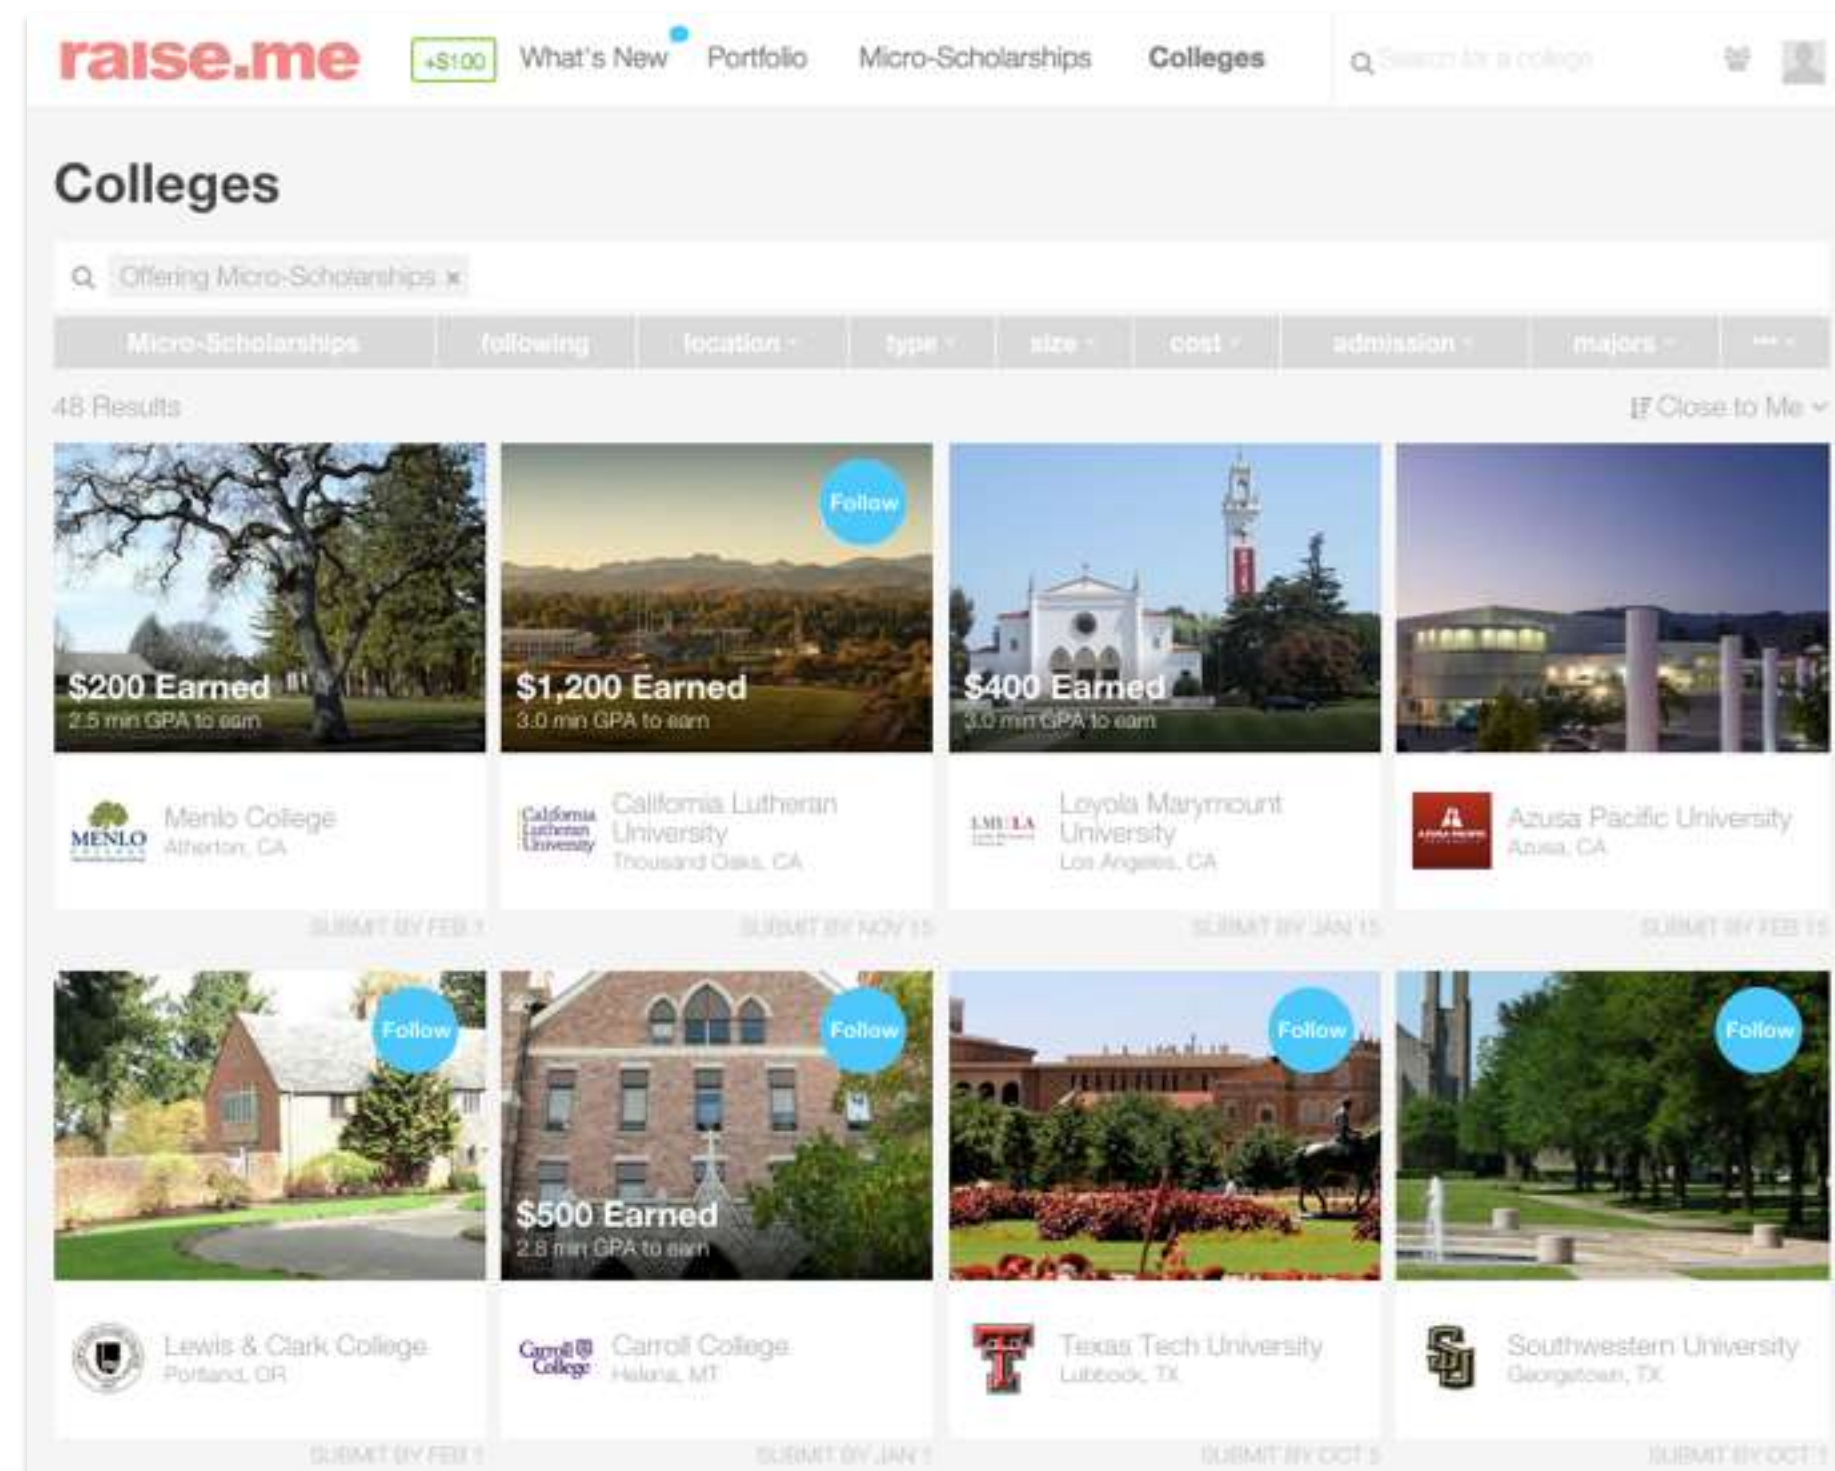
raise.me +$100 What's New Portfolio Micro-Scholarships Colleges

Search for a college

Colleges

Offering Micro-Scholarships ×

| Micro-Scholarships | following | location | type | size | cost | admission | majors | ••• |
|---|---|---|---|---|---|---|---|---|

48 Results

Close to Me

$200 Earned
2.5 min GPA to earn
MENLO
Menlo College
Atherton, CA
SUBMIT BY FEB 1

Follow
$1,200 Earned
3.0 min GPA to earn
California Lutheran University
California Lutheran University
Thousand Oaks, CA
SUBMIT BY NOV 15

$400 Earned
3.0 min GPA to earn
LMU LA
Loyola Marymount University
Los Angeles, CA
SUBMIT BY JAN 15

Azusa Pacific University
Azusa, CA
SUBMIT BY FEB 15

Follow
Lewis & Clark College
Portland, OR
SUBMIT BY FEB 1

Follow
$500 Earned
2.8 min GPA to earn
Carroll College
Carroll College
Helena, MT
SUBMIT BY JAN 1

Follow
Texas Tech University
Lubbock, TX
SUBMIT BY OCT 5

Follow
SU
Southwestern University
Georgetown, TX
SUBMIT BY OCT 1